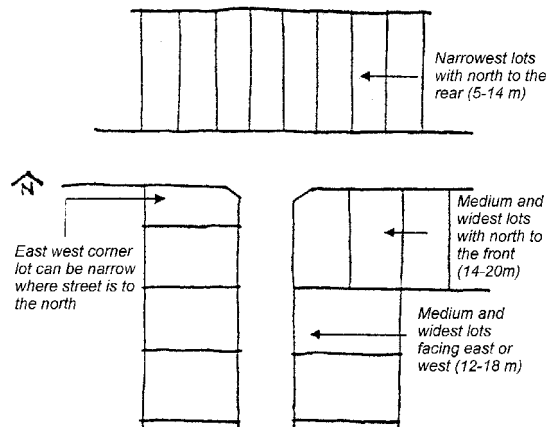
Narrowest lots with north to the rear (5-14 m)

N

East west corner lot can be narrow where street is to the north

Medium and widest lots with north to the front (14-20m)

Medium and widest lots facing east or west (12-18 m)